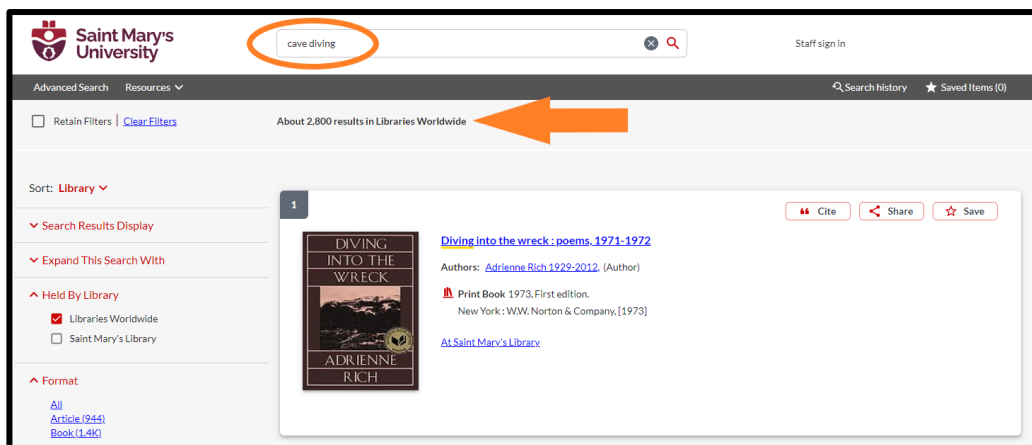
Saint Mary's University

cave diving

Staff sign in

Advanced Search Resources

Search history Saved Items (0)

Retain Filters | Clear Filters

About 2,800 results in Libraries Worldwide

Sort: Library

Search Results Display

Expand This Search With

Held By Library

Libraries Worldwide

Saint Mary's Library

Format

All

Article (944)

Book (1.4K)

1

Cite Share Save

DIVING INTO THE WRECK ADRIENNE RICH

Diving into the wreck : poems, 1971-1972

Authors: Adrienne Rich 1929-2012, (Author)

Print Book 1973, First edition.

New York : W.W. Norton & Company, [1973]

At Saint Mary's Library